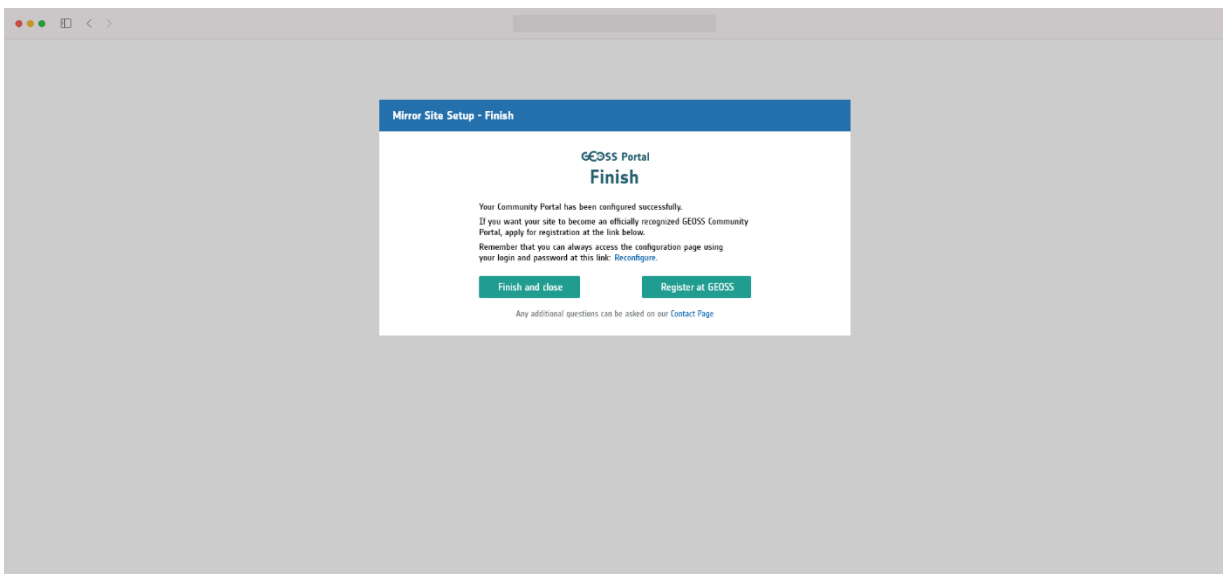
Mirror Site Setup - Finish

GEOSS Portal

Finish

Your Community Portal has been configured successfully.

If you want your site to become an officially recognized GEOSS Community Portal, apply for registration at the link below.

Remember that you can always access the configuration page using your login and password at this link: Reconfigure.

Finish and close

Register at GEOSS

Any additional questions can be asked on our Contact Page